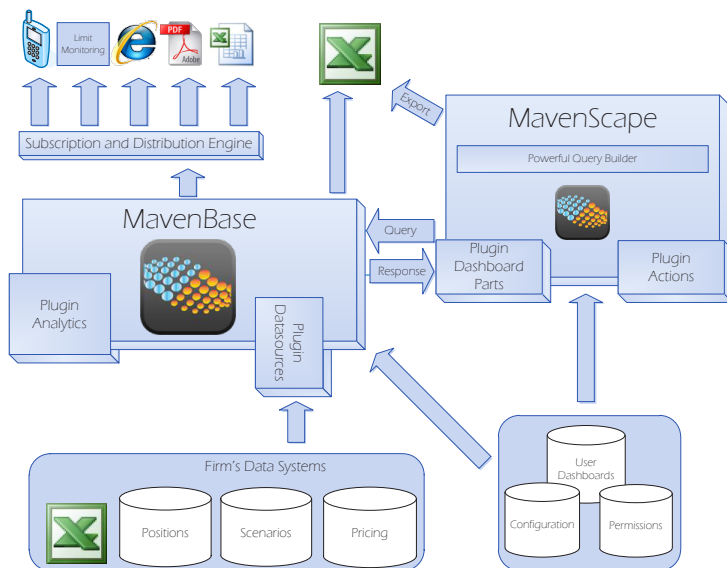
Limit Monitoring

PDF

Adobe

Subscription and Distribution Engine

Export

MavenScape

Powerful Query Builder

MavenBase

Query

Response

Plugin Dashboard Parts

Plugin Actions

Plugin Analytics

Plugin Datasources

Firm's Data Systems

Positions

Scenarios

Pricing

User Dashboards

Configuration

Permissions